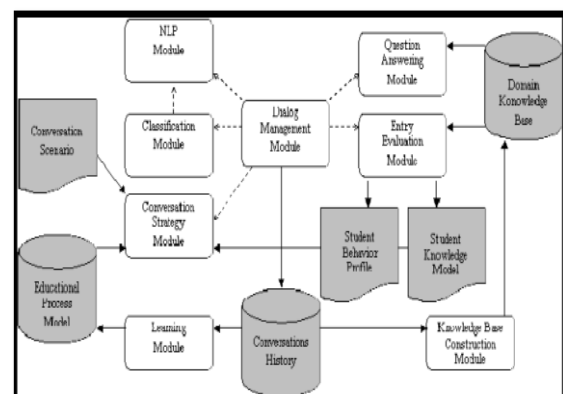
NLP Module

Question Answering Module

Domain Konowledge Base

Conversation Scenario

Classification Module

Dialog Management Module

Entry Evaluation Module

Conversation Strategy Module

Student Behavior Profile

Student Knowledge Model

Educational Process Model

Learning Module

Conversations History

Knowledge Base Construction Module